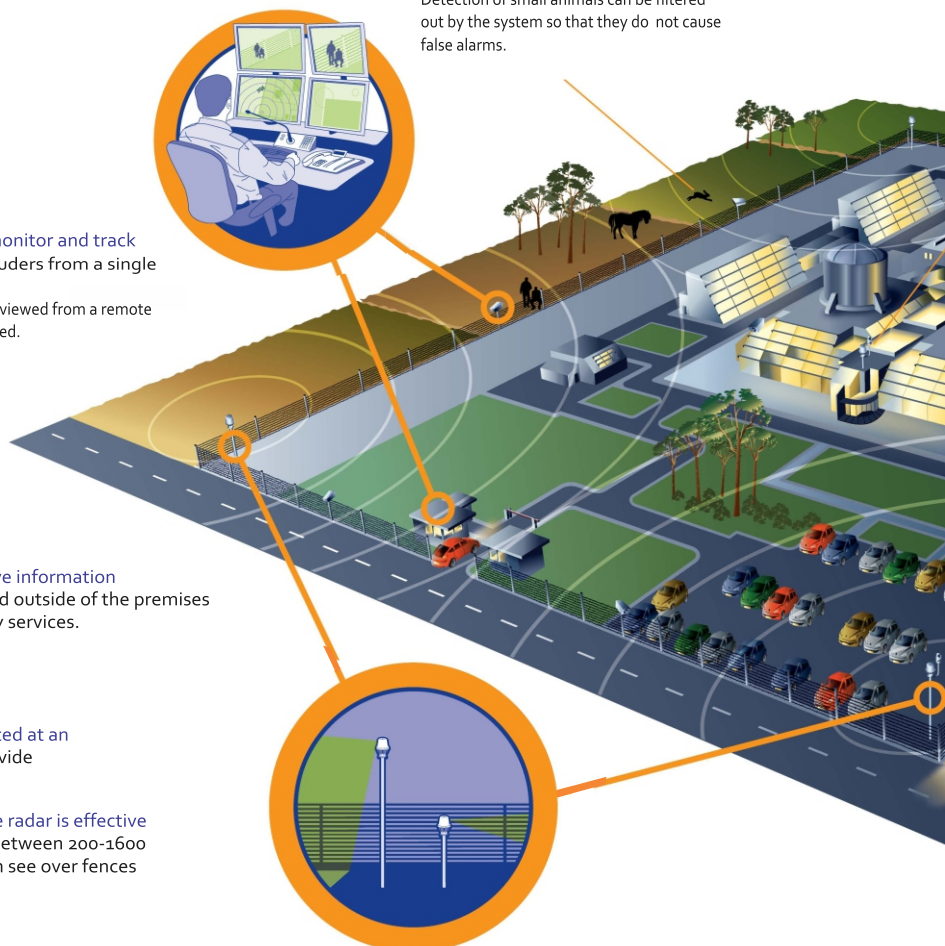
Detection of small animals can be filtered out by the system so that they do not cause false alarms.

monitor and track
uders from a single

viewed from a remote
ed.

re information
d outside of the premises
y services.

ted at an
vide

e radar is effective
etween 200-1600
n see over fences